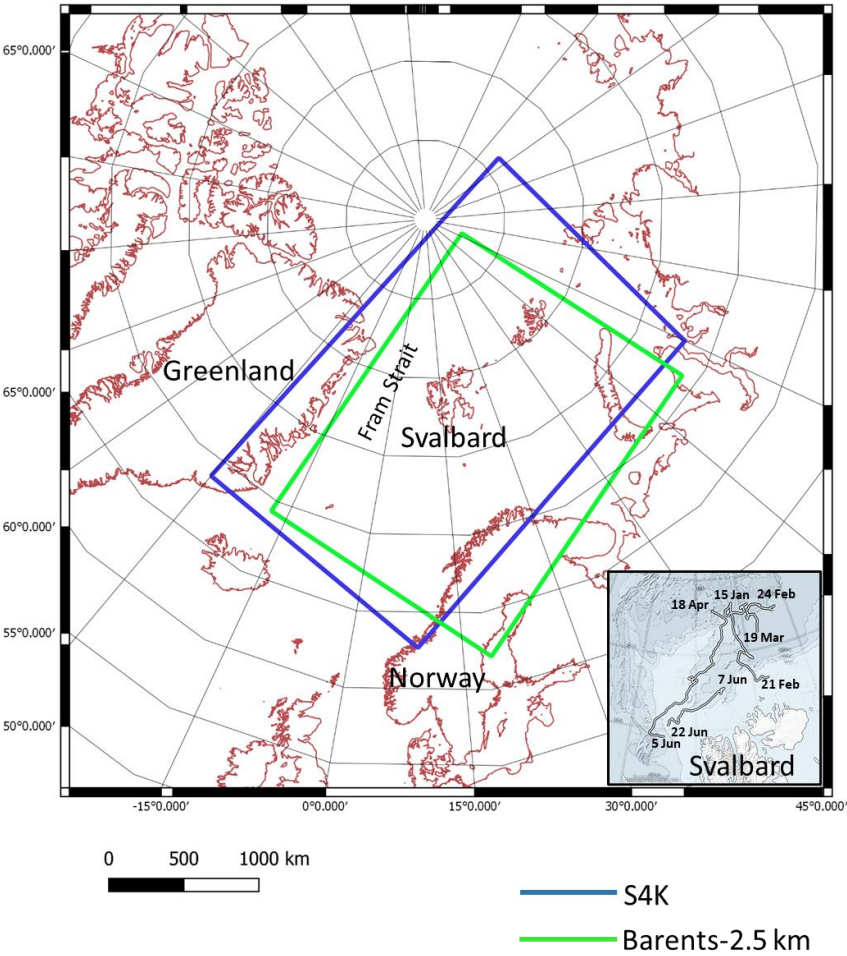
65°0.000′

65°0.000′

60°0.000′

55°0.000′

50°0.000′

Greenland

Fram Strait

Svalbard

Norway

18 Apr
15 Jan
24 Feb
19 Mar
7 Jun
21 Feb
22 Jun
5 Jun
Svalbard

-15°0.000′
0°0.000′
15°0.000′
30°0.000′
45°0.000′

0 500 1000 km

S4K

Barents-2.5 km